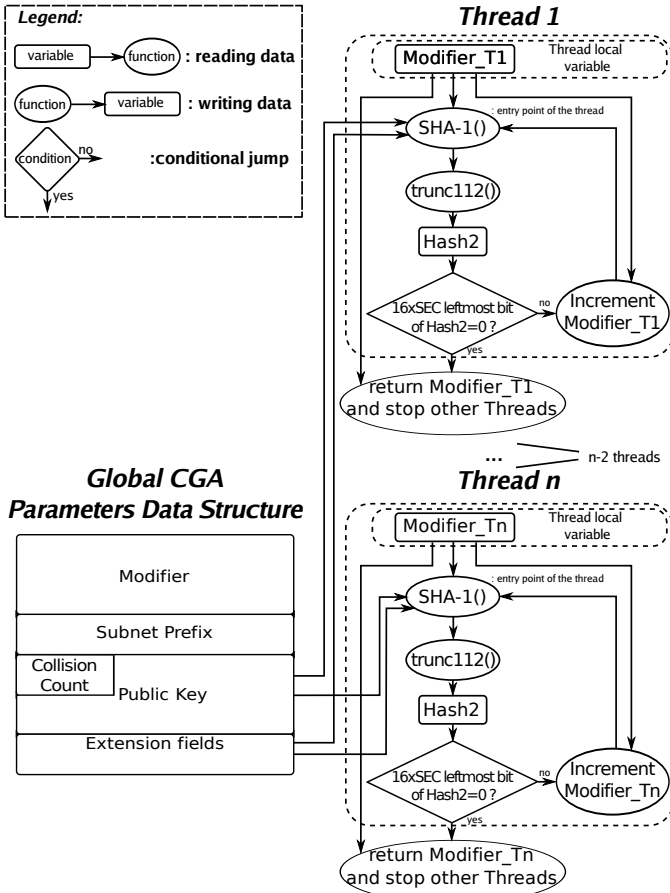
Legend:

variable function : reading data

function variable : writing data

condition no yes :conditional jump

Thread 1

Modifier_T1 Thread local variable

: entry point of the thread

SHA-1()

trunc112()

Hash2

16xSEC leftmost bit of Hash2=0 ?

no

Increment Modifier_T1

yes

return Modifier_T1 and stop other Threads

... n-2 threads

Global CGA Parameters Data Structure

Modifier

Subnet Prefix

Collision Count

Public Key

Extension fields

Thread n

Modifier_Tn Thread local variable

: entry point of the thread

SHA-1()

trunc112()

Hash2

16xSEC leftmost bit of Hash2=0 ?

no

Increment Modifier_Tn

yes

return Modifier_Tn and stop other Threads